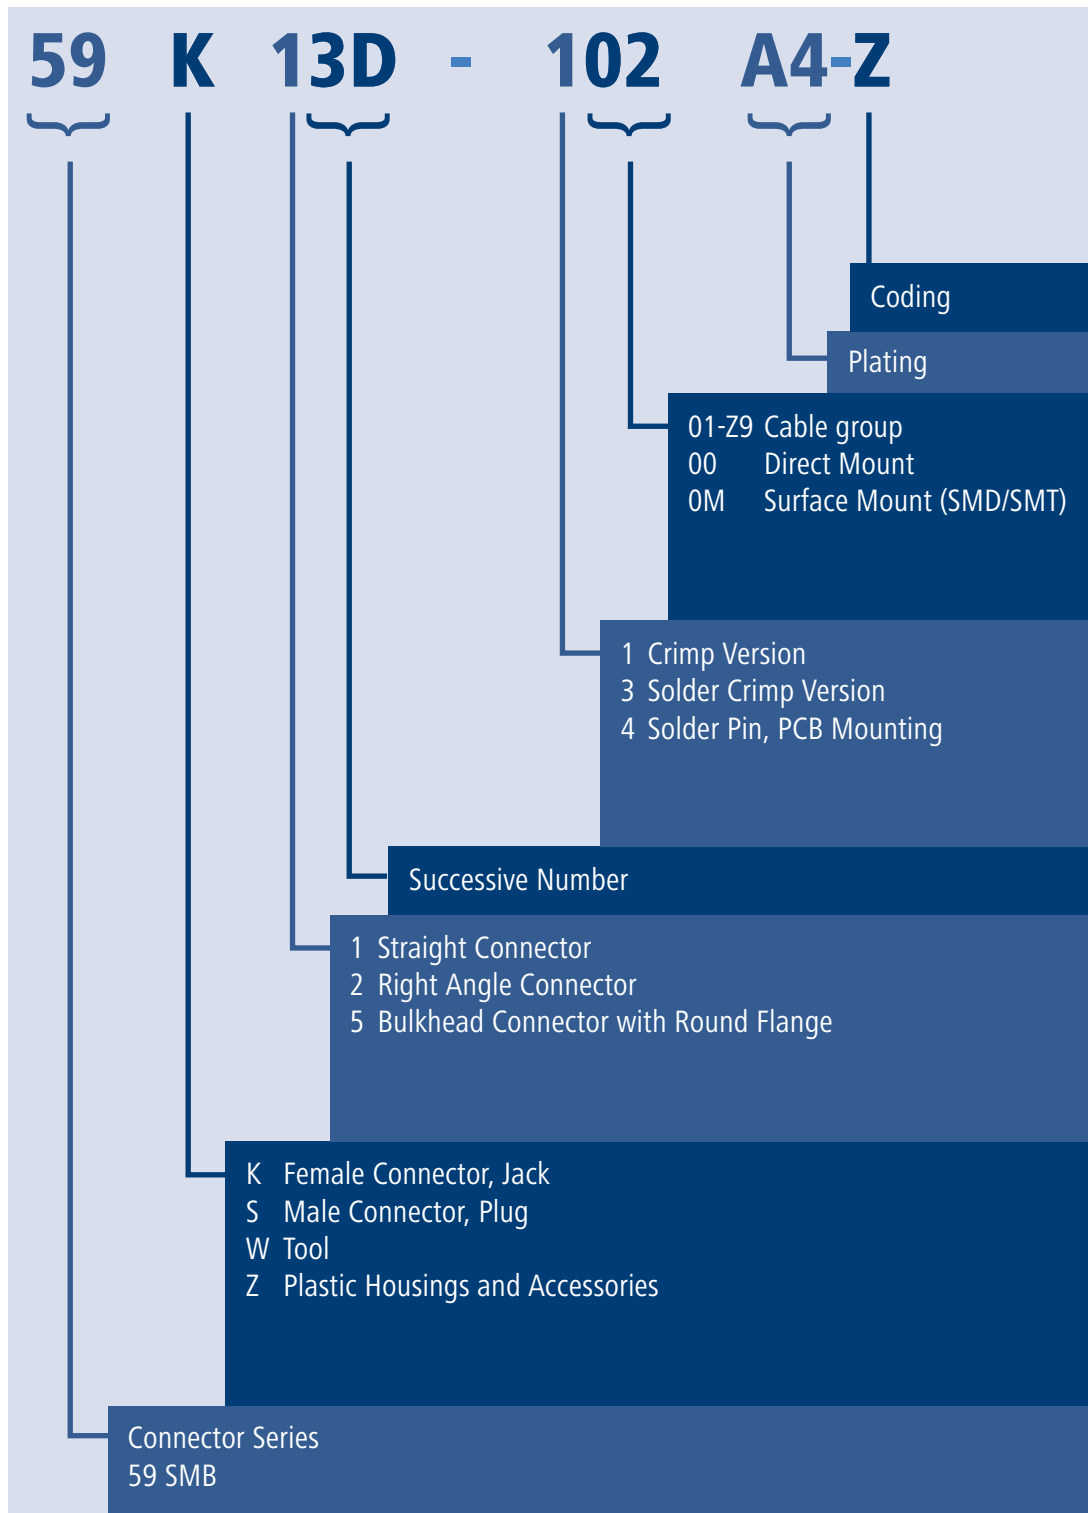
59 K 13D - 102 A4-Z

Coding

Plating

01-Z9 Cable group
00 Direct Mount
0M Surface Mount (SMD/SMT)

1 Crimp Version
3 Solder Crimp Version
4 Solder Pin, PCB Mounting

Successive Number

1 Straight Connector
2 Right Angle Connector
5 Bulkhead Connector with Round Flange

K Female Connector, Jack
S Male Connector, Plug
W Tool
Z Plastic Housings and Accessories

Connector Series
59 SMB